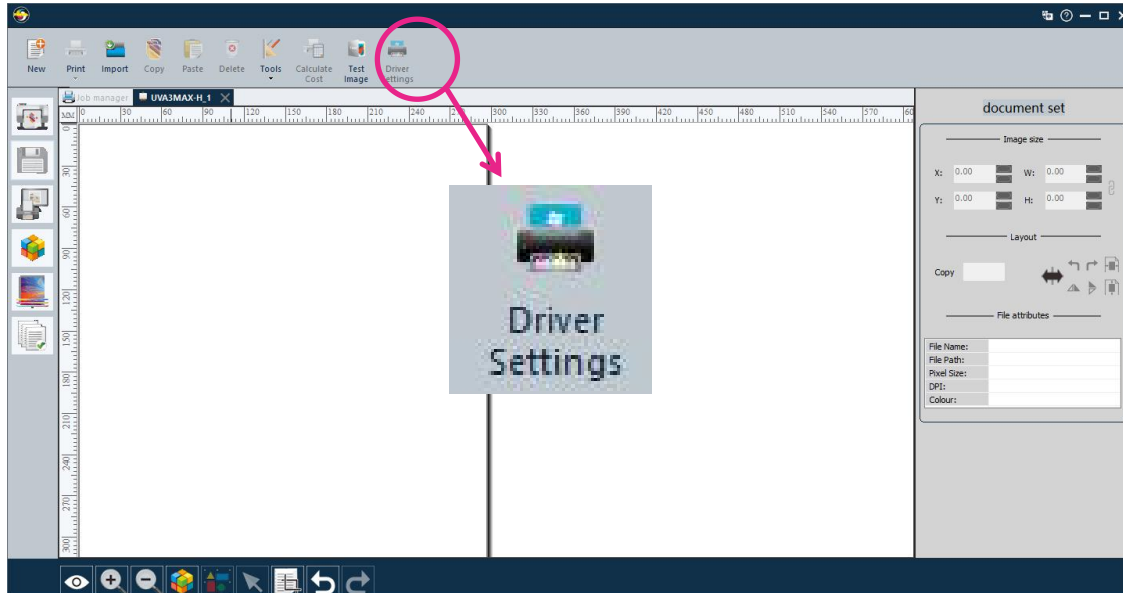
New Print Import Copy Paste Delete Tools Calculate Cost Test Image Driver Settings

Job manager UVA3MAX-H_1

MM 30 60 90 120 150 180 210 240 270 300 330 360 390 420 450 480 510 540 570 60

0 30 60 90 120 150 180 210 240 270 300

Driver Settings

document set

Image size

X: 0.00 W: 0.00

Y: 0.00 H: 0.00

Layout

Copy

File attributes

| File Name: | |
|---|---|
| File Path: | |
| Pixel Size: | |
| DPI: | |
| Colour: | |